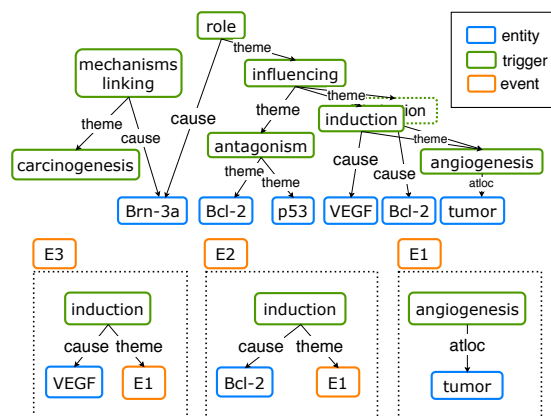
entity
trigger
event

role
theme
mechanisms linking
influencing
theme
theme
cause
theme
induction
theme
cause
antagonism
theme
theme
theme
cause
cause
angiogenesis
atloc
carcinogenesis
Brn-3a
Bcl-2
p53
VEGF
Bcl-2
tumor

E3
induction
cause
theme
VEGF
E1

E2
induction
cause
theme
Bcl-2
E1

E1
angiogenesis
atloc
tumor